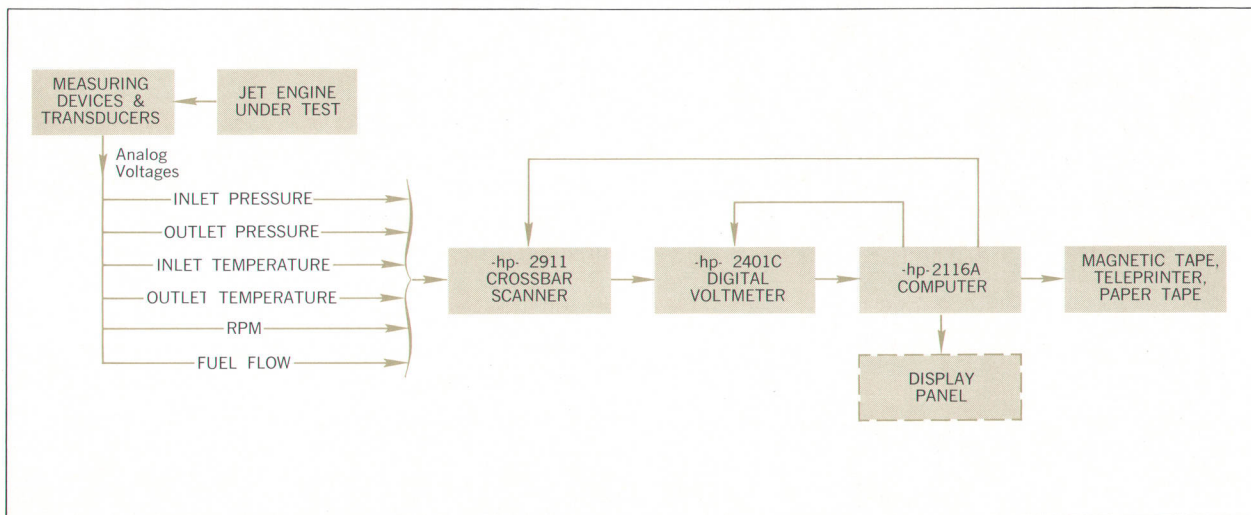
MEASURING DEVICES & TRANSDUCERS

JET ENGINE UNDER TEST

Analog Voltages

INLET PRESSURE

OUTLET PRESSURE

INLET TEMPERATURE

OUTLET TEMPERATURE

RPM

FUEL FLOW

-hp- 2911 CROSSBAR SCANNER

-hp- 2401C DIGITAL VOLTMETER

-hp-2116A COMPUTER

MAGNETIC TAPE, TELEPRINTER, PAPER TAPE

DISPLAY PANEL